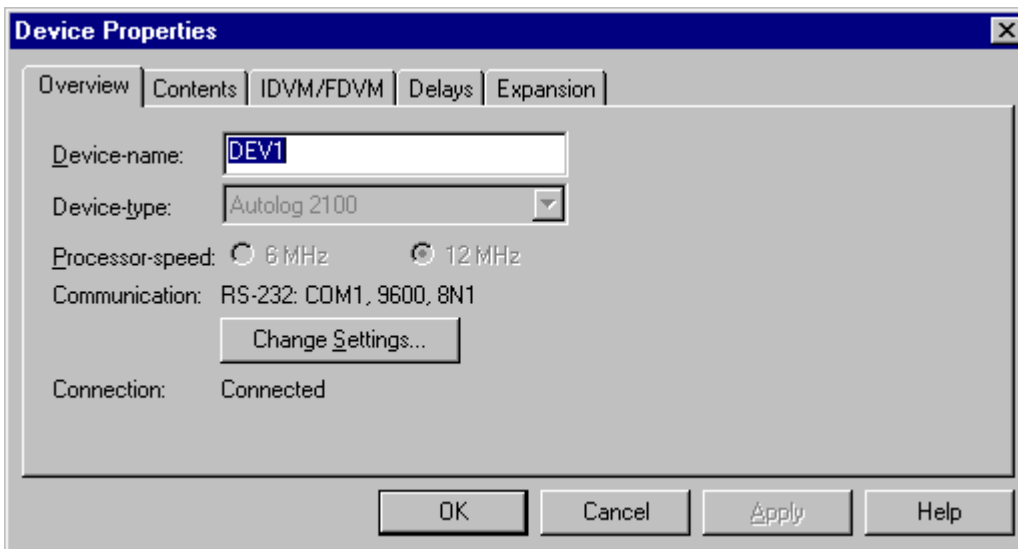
Device Properties

Overview | Contents | IDVM/FDVM | Delays | Expansion

Device-name: DEV1

Device-type: Autolog 2100

Processor-speed: 6 MHz 12 MHz

Communication: RS-232: COM1, 9600, 8N1

Change Settings...

Connection: Connected

OK Cancel Apply Help